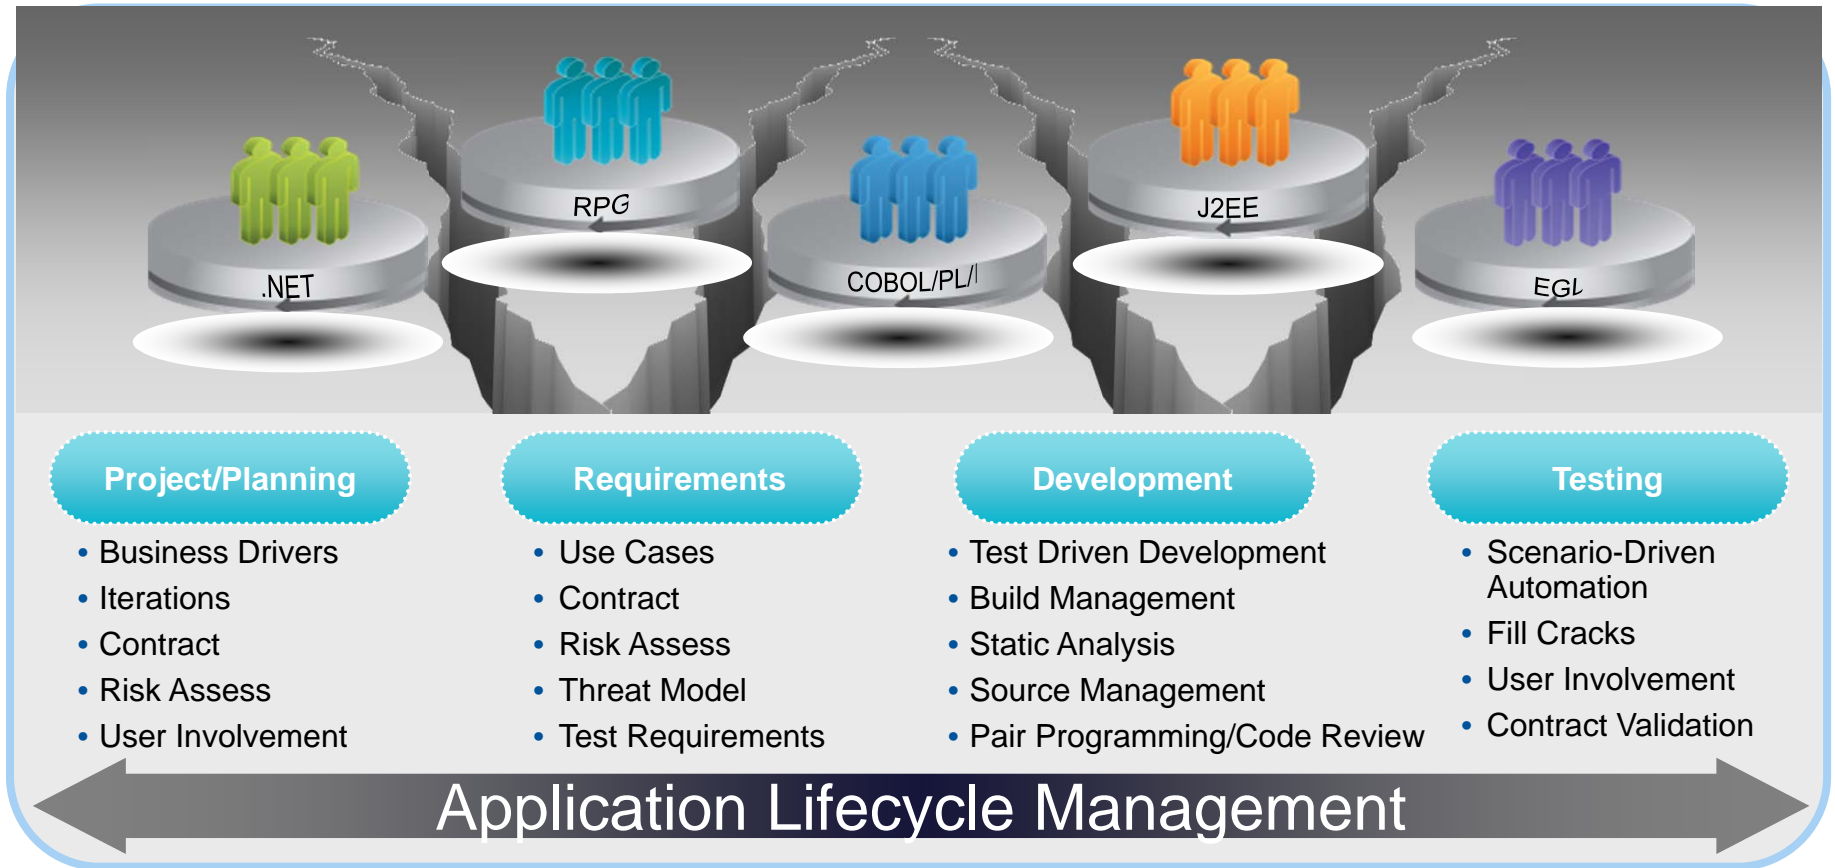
.NET

RPG

COBOL/PL/I

J2EE

EGL

Project/Planning

- Business Drivers
- Iterations
- Contract
- Risk Assess
- User Involvement

Requirements

- Use Cases
- Contract
- Risk Assess
- Threat Model
- Test Requirements

Development

- Test Driven Development
- Build Management
- Static Analysis
- Source Management
- Pair Programming/Code Review

Testing

- Scenario-Driven Automation
- Fill Cracks
- User Involvement
- Contract Validation

Application Lifecycle Management